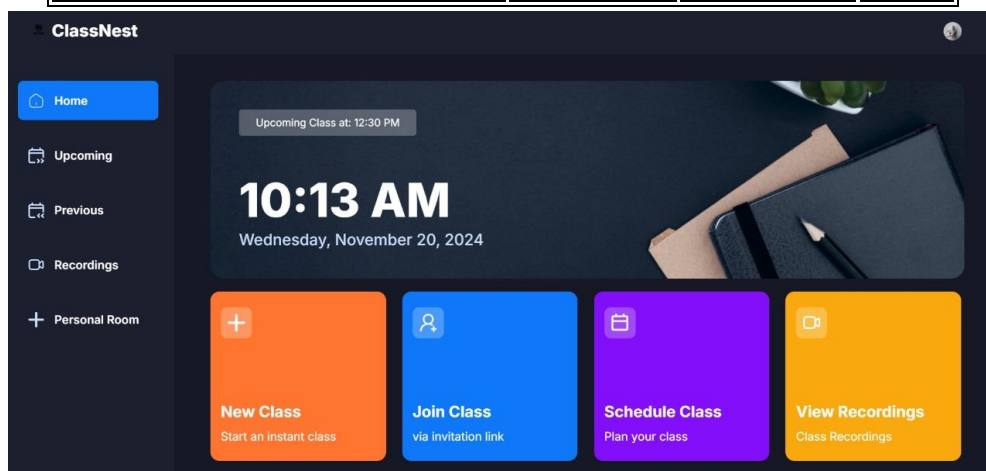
ClassNest

Home
Upcoming
Previous
Recordings
Personal Room

Upcoming Class at: 12:30 PM

10:13 AM
Wednesday, November 20, 2024

New Class
Start an instant class

Join Class
via invitation link

Schedule Class
Plan your class

View Recordings
Class Recordings